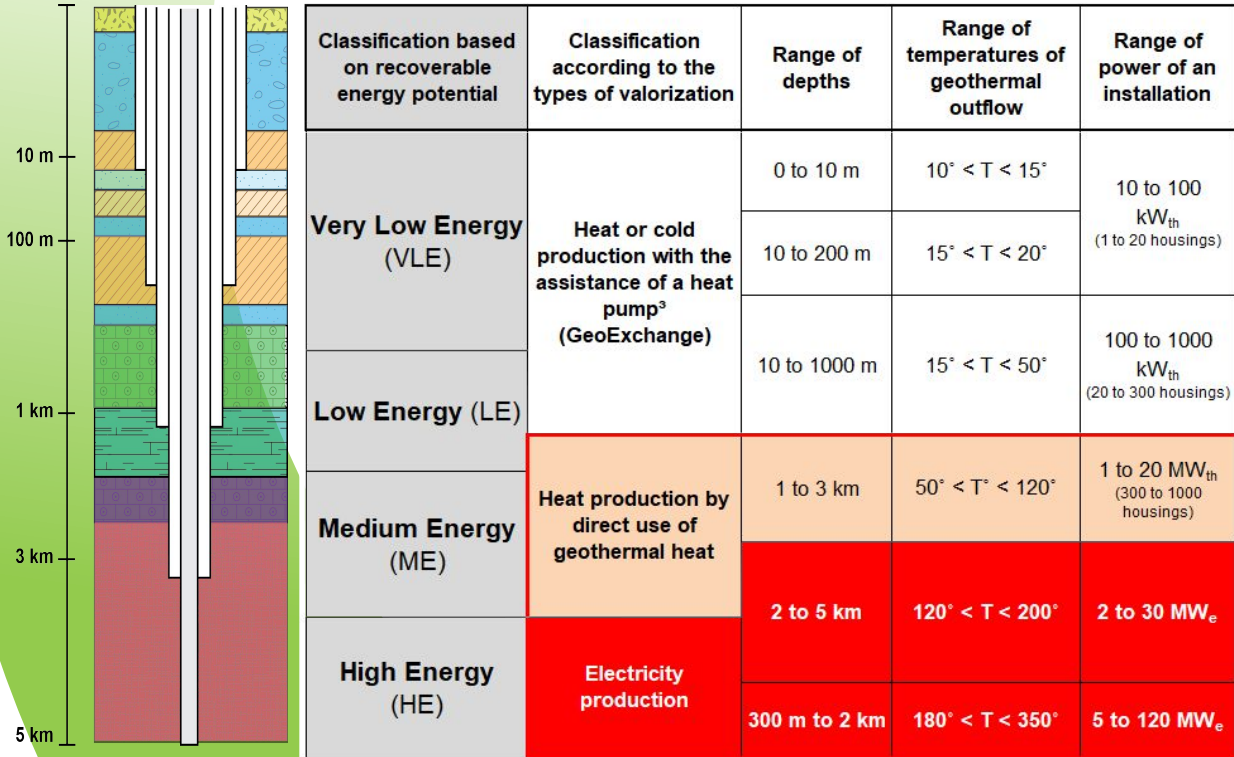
10 m
100 m
1 km
3 km
5 km

| Classification based on recoverable energy potential | Classification according to the types of valorization | Range of depths | Range of temperatures of geothermal outflow | Range of power of an installation |
|---|---|---|---|---|
| Very Low Energy (VLE) | Heat or cold production with the assistance of a heat pump³ (GeoExchange) | 0 to 10 m | 10° < T < 15° | 10 to 100 kW$_{th}$ (1 to 20 housings) |
| | | 10 to 200 m | 15° < T < 20° | |
| Low Energy (LE) | | 10 to 1000 m | 15° < T < 50° | 100 to 1000 kW$_{th}$ (20 to 300 housings) |
| Medium Energy (ME) | Heat production by direct use of geothermal heat | 1 to 3 km | 50° < T° < 120° | 1 to 20 MW$_{th}$ (300 to 1000 housings) |
| | | 2 to 5 km | 120° < T < 200° | 2 to 30 MW$_{e}$ |
| High Energy (HE) | Electricity production | 300 m to 2 km | 180° < T < 350° | 5 to 120 MW$_{e}$ |